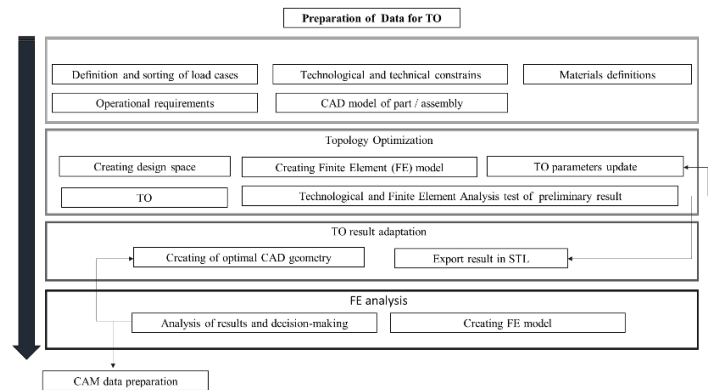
Preparation of Data for TO

Definition and sorting of load cases
Technological and technical constrains
Materials definitions
Operational requirements
CAD model of part / assembly

Topology Optimization
Creating design space
Creating Finite Element (FE) model
TO parameters update
TO
Technological and Finite Element Analysis test of preliminary result

TO result adaptation
Creating of optimal CAD geometry
Export result in STL

FE analysis
Analysis of results and decision-making
Creating FE model

CAM data preparation